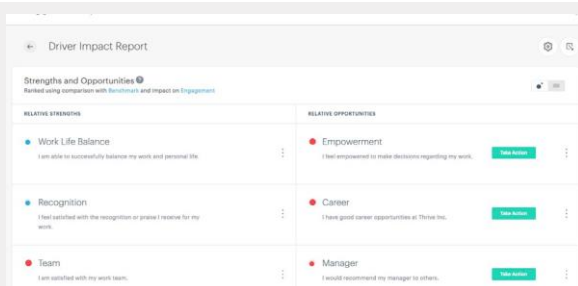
Driver Impact Report

Strengths and Opportunities
Ranked using comparison with Benchmark and impact on Engagement

RELATIVE STRENGTHS

Work Life Balance
I am able to successfully balance my work and personal life.

Recognition
I feel satisfied with the recognition or praise I receive for my work.

Team
I am satisfied with my work team.

RELATIVE OPPORTUNITIES

Empowerment
I feel empowered to make decisions regarding my work.
Take Action

Career
I have good career opportunities at Thrive Inc.
Take Action

Manager
I would recommend my manager to others.
Take Action